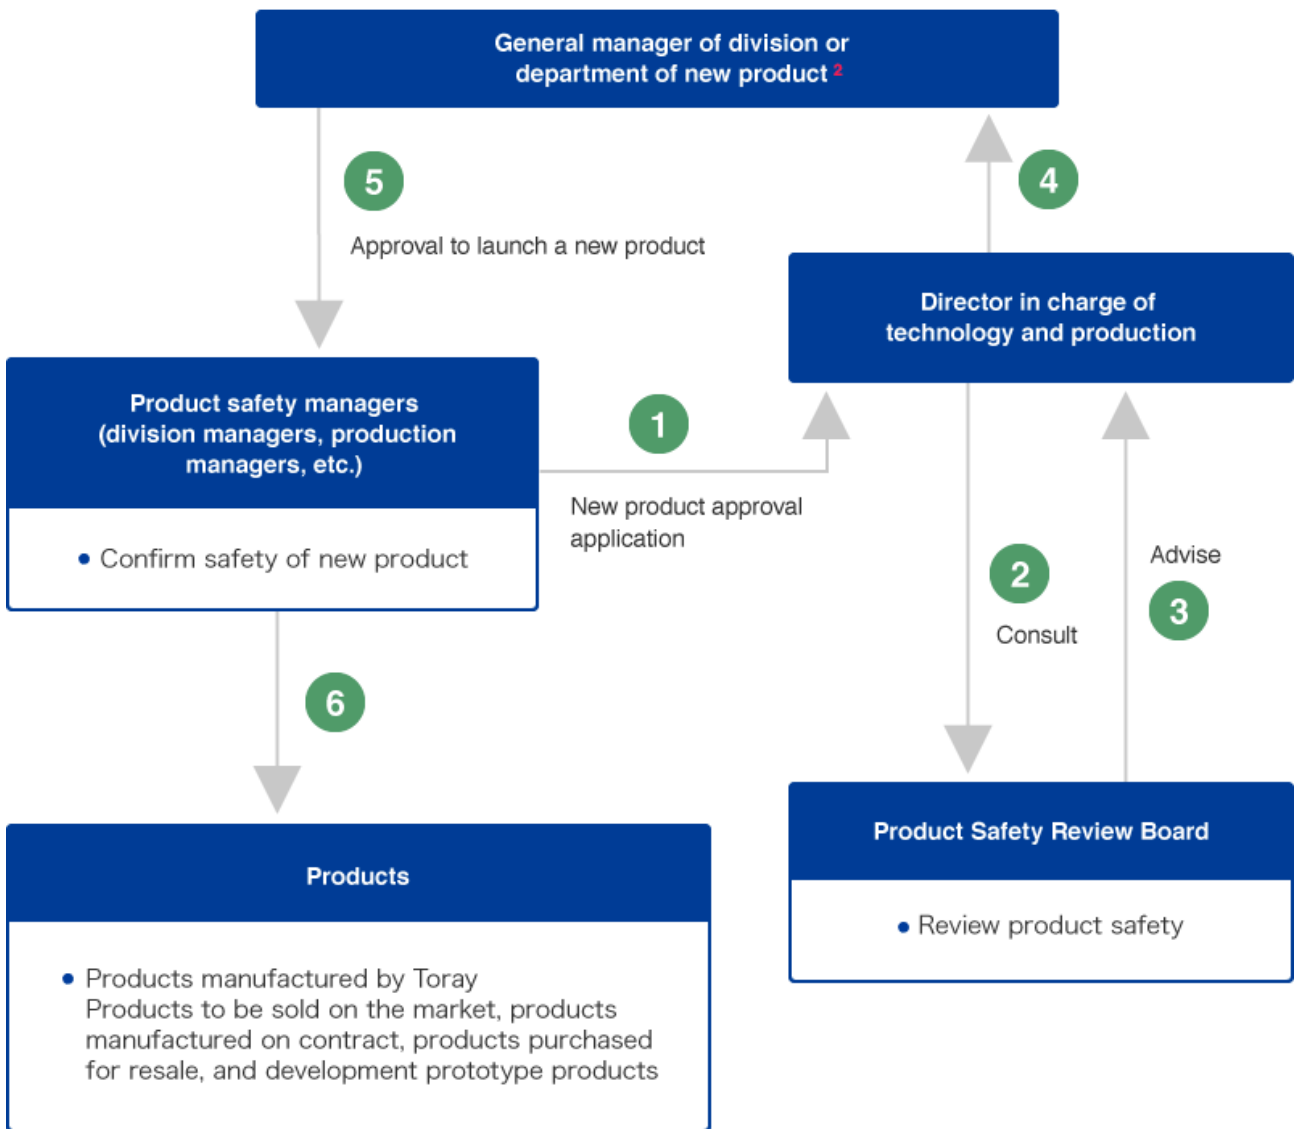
General manager of division or department of new product $^{2}$

5

Approval to launch a new product

4

Director in charge of technology and production

Product safety managers (division managers, production managers, etc.)

• Confirm safety of new product

1

New product approval application

2

Consult

Advise

3

6

Products

• Products manufactured by Toray
Products to be sold on the market, products manufactured on contract, products purchased for resale, and development prototype products

Product Safety Review Board

• Review product safety